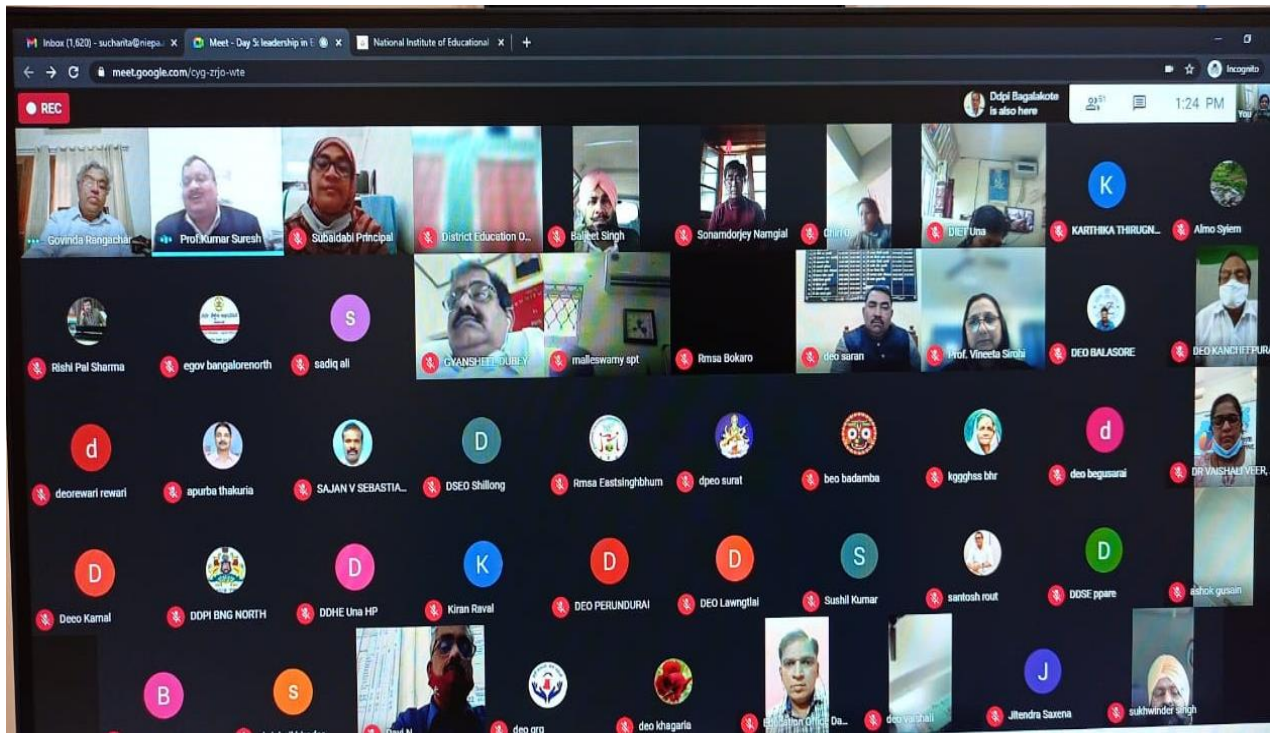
Inbox (1,620) - sucharita@niepa. × Meet - Day 5: leadership in E × National Institute of Educational × +

meet.google.com/cyg-zrjo-wte

Incognito

REC

Ddpi Bagalakote is also here

1:24 PM

You

Govinda Rangachar
Prof.Kumar Suresh
Subaidabi Principal
District Education O...
Baljeet Singh
Sonamdorjey Namgial
Chiri
DIET Una
K
KARTHIKA THIRUGN...
Almo Syiem

Rishi Pal Sharma
egov bangalorenorth
S
sadiq ali
GYANSHEEL DUBEY
malleswamy spt
Rmsa Bokaro
deo saran
Prof. Vineeta Sirohi
DEO BALASORE
DEO KANCHEEPURA

d
deorewari rewari
apurba thakuria
SAJAN V SEBASTIA...
D
DSEO Shillong
Rmsa Eastsinghbhum
dpeo surat
beo badamba
kggghss bhr
d
deo begusarai
DR VAISHALI VEER,

D
Deeo Kamal
DDPI BNG NORTH
D
DDHE Una HP
K
Kiran Raval
D
DEO PERUNDURAI
D
DEO Lawngtlai
S
Sushil Kumar
santosh rout
D
DDSE ppare
ashok gusain

B
S
deo grg
deo khagaria
Education Office Da...
deo vaishali
J
Jitendra Saxena
sukhwinder singh